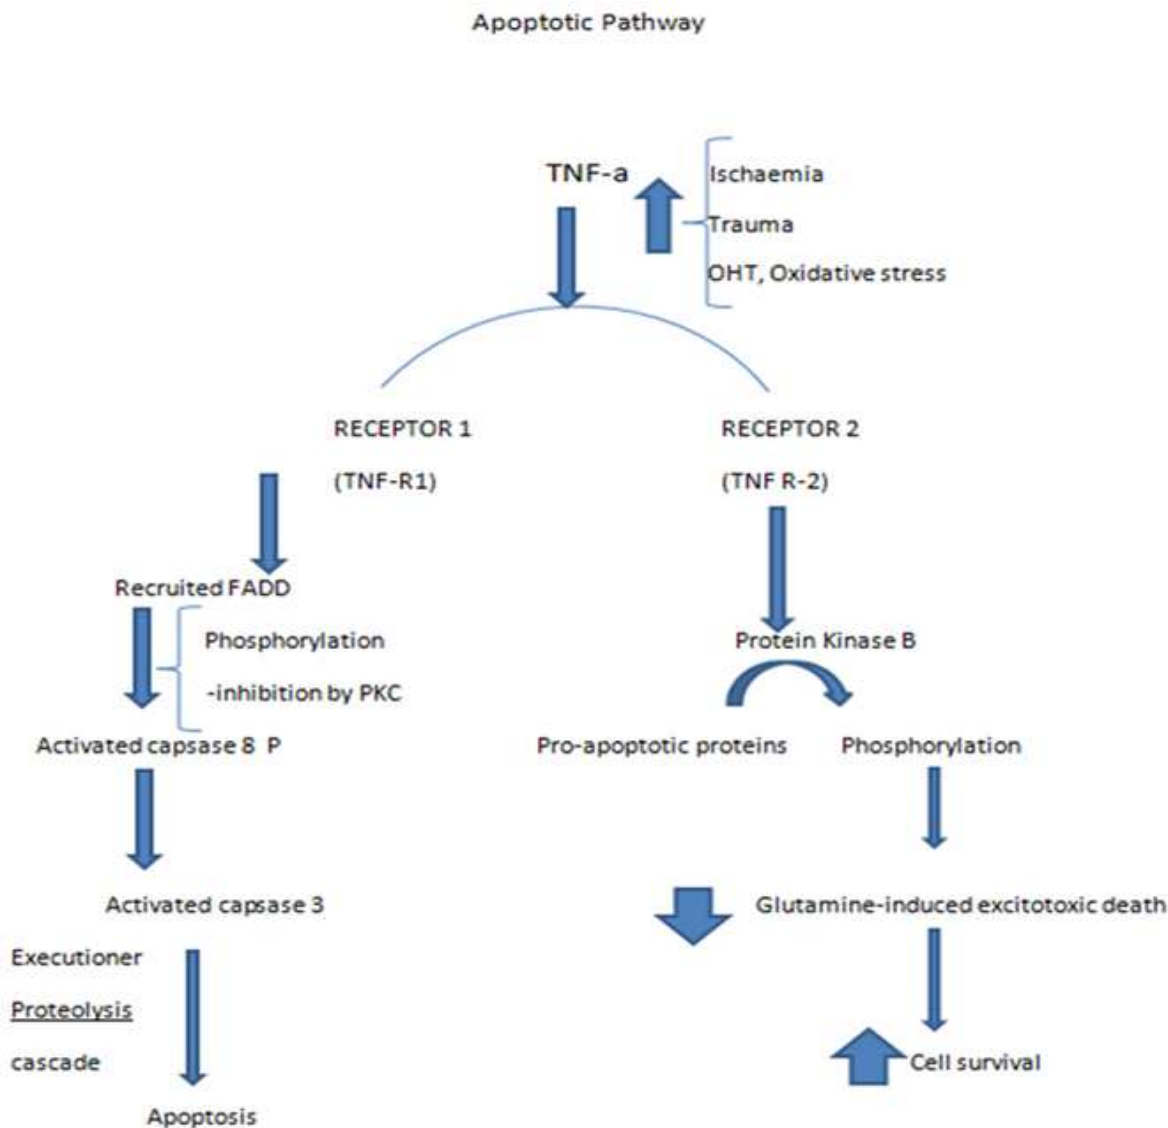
Apoptotic Pathway

TNF-a

Ischaemia

Trauma

OHT, Oxidative stress

RECEPTOR 1

(TNF-R1)

RECEPTOR 2

(TNF R-2)

Recruited FADD

Phosphorylation

-inhibition by PKC

Activated capsase 8 P

Activated capsase 3

Executioner

Proteolysis

cascade

Apoptosis

Protein Kinase B

Pro-apoptotic proteins

Phosphorylation

Glutamine-induced excitotoxic death

Cell survival